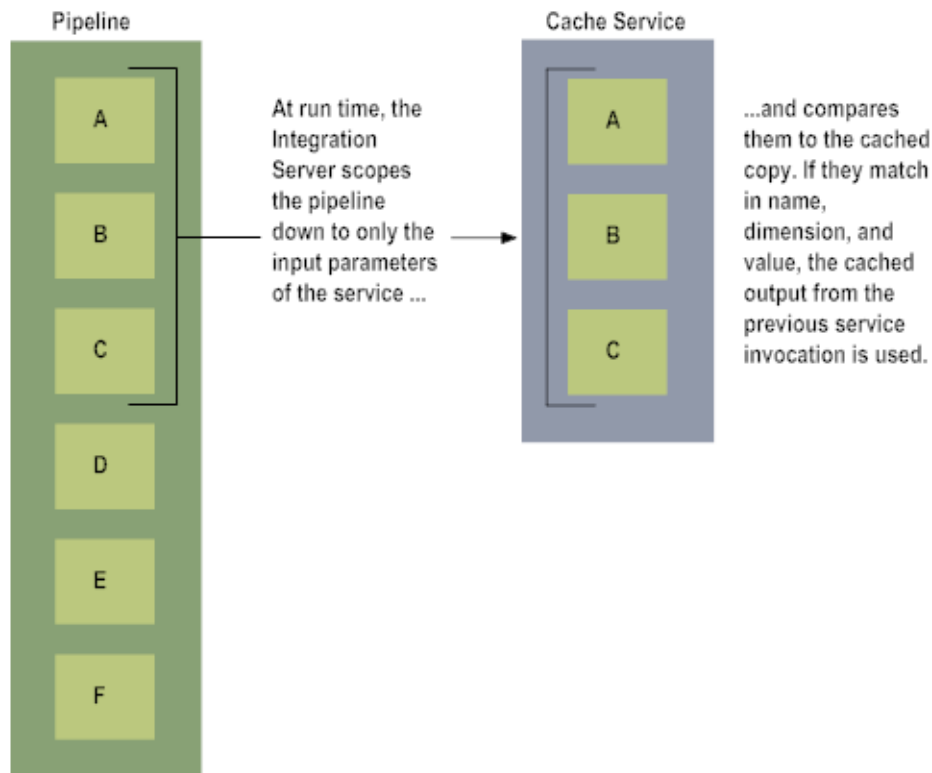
Pipeline

A

B

C

D

E

F

At run time, the Integration Server scopes the pipeline down to only the input parameters of the service ...

Cache Service

A

B

C

...and compares them to the cached copy. If they match in name, dimension, and value, the cached output from the previous service invocation is used.